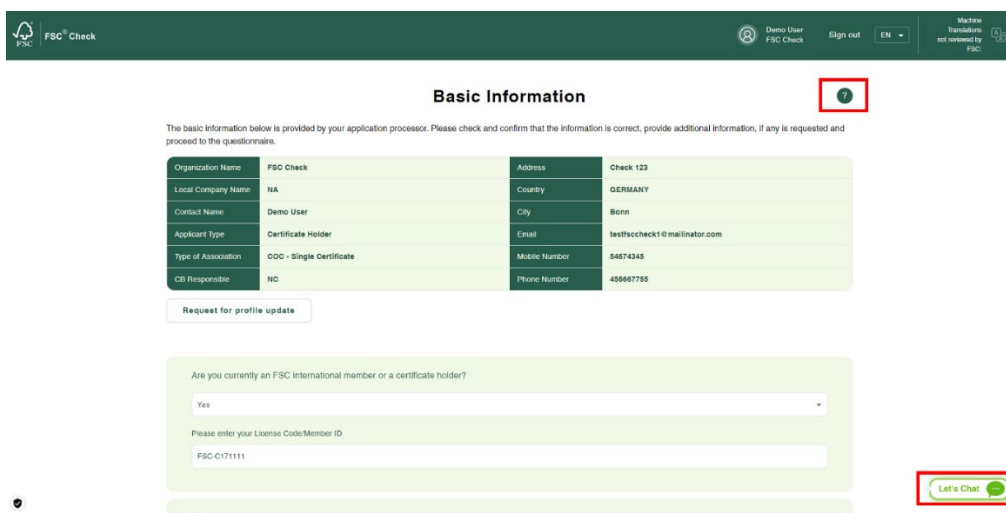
FSC FSC® Check

Demo User
FSC Check

Sign out

EN

Machine translations not reviewed by FSC.

Basic Information

?

The basic information below is provided by your application processor. Please check and confirm that the information is correct, provide additional information, if any is requested and proceed to the questionnaire.

| Organization Name | FSC Check | Address | Check 123 |
|---|---|---|---|
| Local Company Name | NA | Country | GERMANY |
| Contact Name | Demo User | City | Bonn |
| Applicant Type | Certificate Holder | Email | testfsccheck1@mailinator.com |
| Type of Association | COC - Single Certificate | Mobile Number | 54674345 |
| CB Responsible | NC | Phone Number | 456667755 |

Request for profile update

Are you currently an FSC international member or a certificate holder?

Yes

Please enter your License Code/Member ID

FSC-C171111

Let's Chat